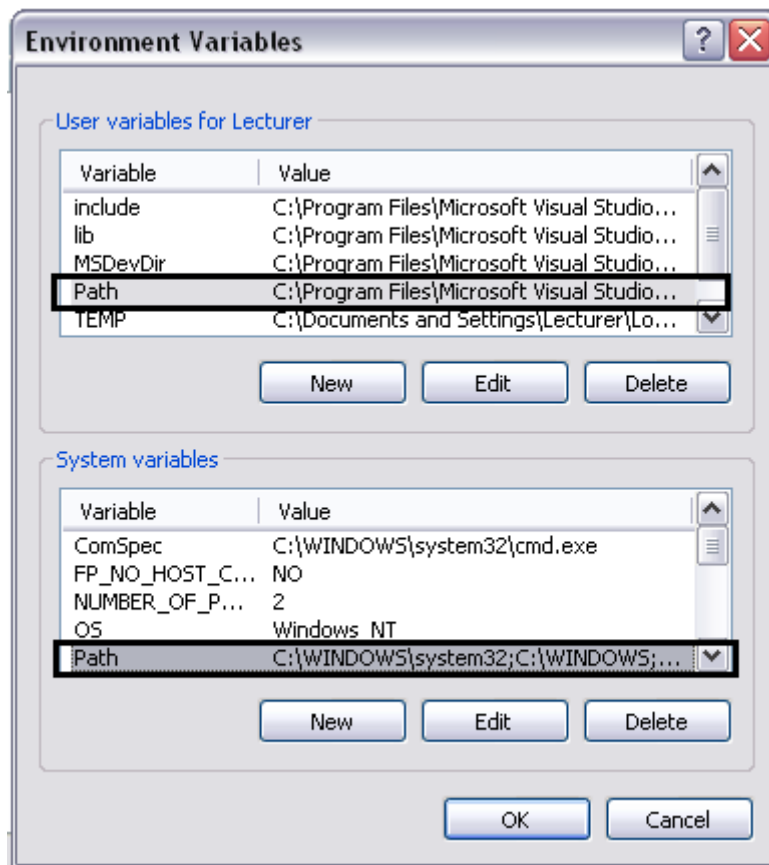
Environment Variables

User variables for Lecturer

| Variable | Value |
|---|---|
| include | C:\Program Files\Microsoft Visual Studio... |
| lib | C:\Program Files\Microsoft Visual Studio... |
| MSDevDir | C:\Program Files\Microsoft Visual Studio... |
| Path | C:\Program Files\Microsoft Visual Studio... |
| TEMP | C:\Documents and Settings\Lecturer\Lo... |

New Edit Delete

System variables

| Variable | Value |
|---|---|
| ComSpec | C:\WINDOWS\system32\cmd.exe |
| FP_NO_HOST_C... | NO |
| NUMBER_OF_P... | 2 |
| OS | Windows_NT |
| Path | C:\WINDOWS\system32;C:\WINDOWS;... |

New Edit Delete

OK Cancel